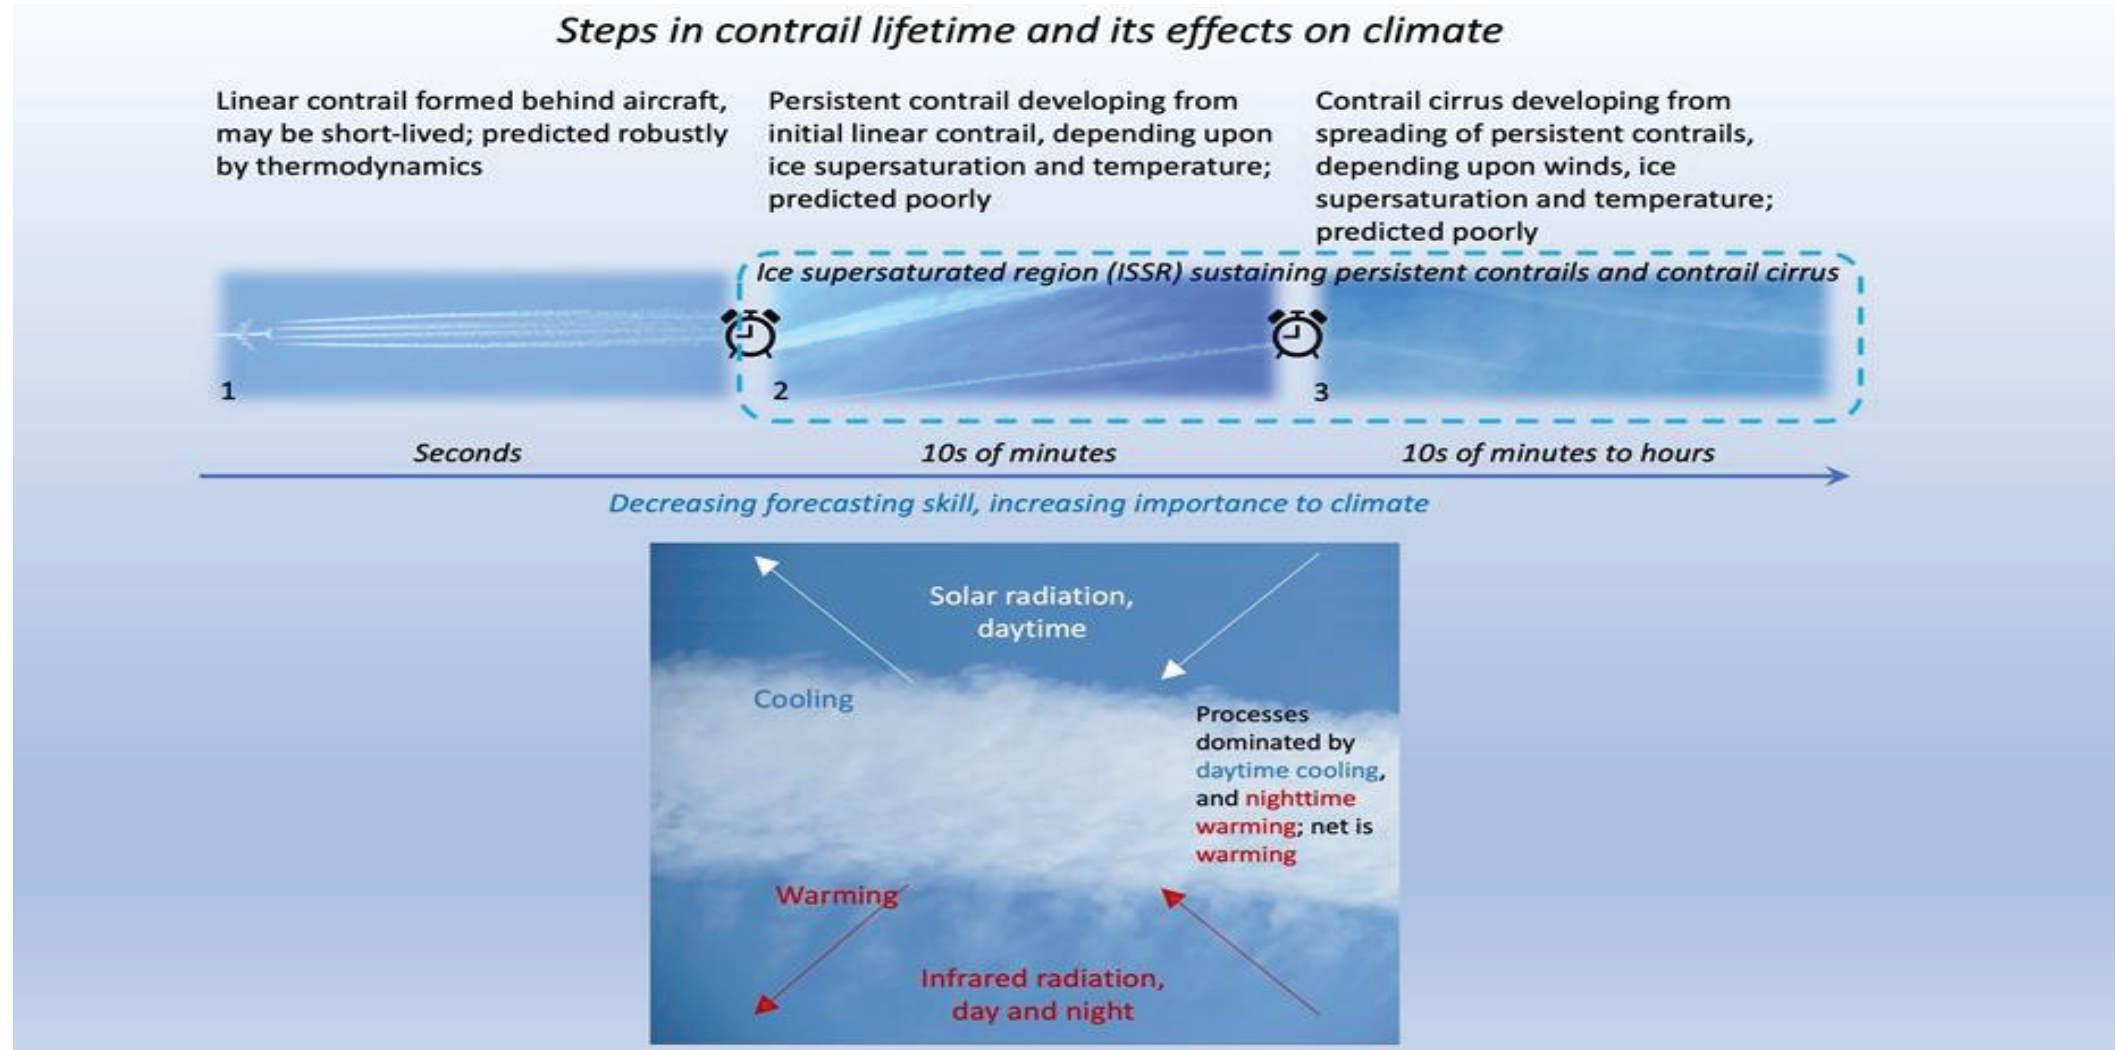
Steps in contrail lifetime and its effects on climate

Linear contrail formed behind aircraft, may be short-lived; predicted robustly by thermodynamics

Persistent contrail developing from initial linear contrail, depending upon ice supersaturation and temperature; predicted poorly

Contrail cirrus developing from spreading of persistent contrails, depending upon winds, ice supersaturation and temperature; predicted poorly

Ice supersaturated region (ISSR) sustaining persistent contrails and contrail cirrus

1

2

3

Seconds

10s of minutes

10s of minutes to hours

Decreasing forecasting skill, increasing importance to climate

Solar radiation, daytime

Cooling

Processes dominated by daytime cooling, and nighttime warming; net is warming

Warming

Infrared radiation, day and night